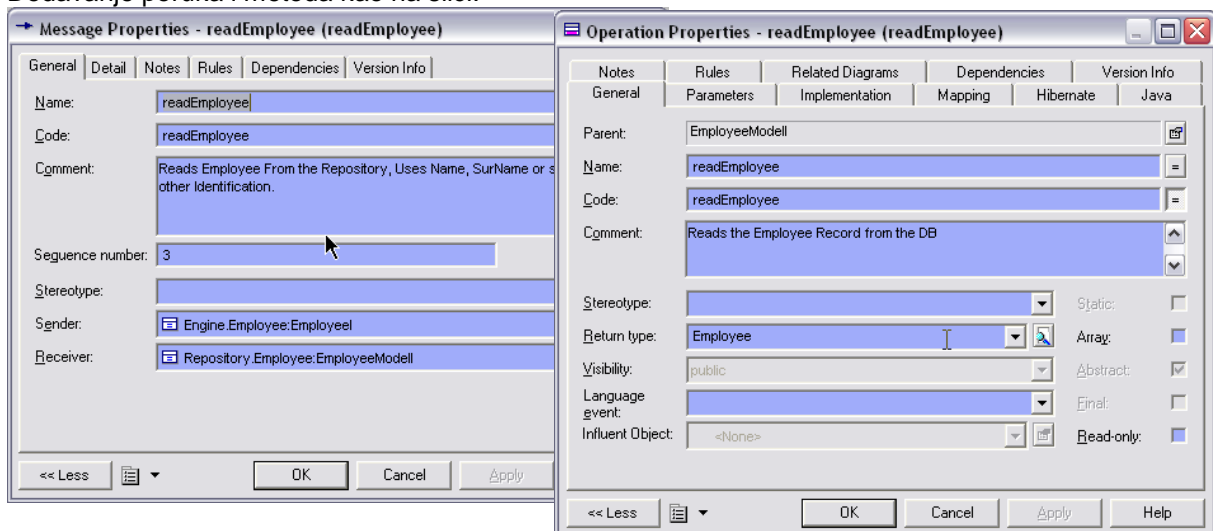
Dodavanje poruka i metoda kao na slici.

Message Properties - readEmployee (readEmployee)

General | Detail | Notes | Rules | Dependencies | Version Info

Name: readEmployee

Code: readEmployee

Comment: Reads Employee From the Repository, Uses Name, SurName or s other Identification.

Sequence number: 3

Stereotype:

Sender: Engine.Employee:Employeel

Receiver: Repository.Employee:EmployeeModell

<< Less | OK | Cancel | Apply

Operation Properties - readEmployee (readEmployee)

Notes | Rules | Related Diagrams | Dependencies | Version Info

General | Parameters | Implementation | Mapping | Hibernate | Java

Parent: EmployeeModell

Name: readEmployee

Code: readEmployee

Comment: Reads the Employee Record from the DB

Stereotype:

Static:

Return type: Employee

Array:

Visibility: public

Abstract:

Language event:

Final:

Influent Object: <None>

Read-only:

<< Less | OK | Cancel | Apply | Help